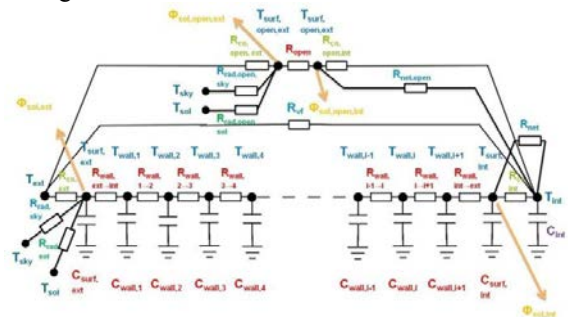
$\Phi_{sol,open,ext}$

$T_{surf,}$ open,ext

$T_{surf,}$ open,int

$R_{cv,}$ open, ext

$R_{open}$

$R_{cv,}$ open,int

$R_{rad,open,}$ sky

$T_{sky}$

$T_{sol}$

$R_{rad,open,}$ sol

$R_{vent,open}$

$\Phi_{sol,open,int}$

$\Phi_{sol,ext}$

$R_{inf}$

$R_{net}$

$T_{surf,}$ ext

$T_{wall,1}$

$T_{wall,2}$

$T_{wall,3}$

$T_{wall,4}$

$T_{wall,i-1}$

$T_{wall,i}$

$T_{wall,i+1}$

$T_{surf,}$ int

$T_{ext}$

$R_{cv,}$ ext

$R_{wall,}$ ext→int

$R_{wall,}$ 1→2

$R_{wall,}$ 2→3

$R_{wall,}$ 3→4

$R_{wall,}$ i-1→i

$R_{wall,}$ i→i+1

$R_{wall,}$ int→ext

$R_{cv,}$ int

$T_{int}$

$R_{rad,}$ sky

$R_{rad,}$ sol

$C_{int}$

$T_{sky}$

$T_{sol}$

$C_{surf,}$ ext

$C_{wall,1}$

$C_{wall,2}$

$C_{wall,3}$

$C_{wall,4}$

$C_{wall,i-1}$

$C_{wall,i}$

$C_{wall,i+1}$

$C_{surf,}$ int

$\Phi_{sol,int}$